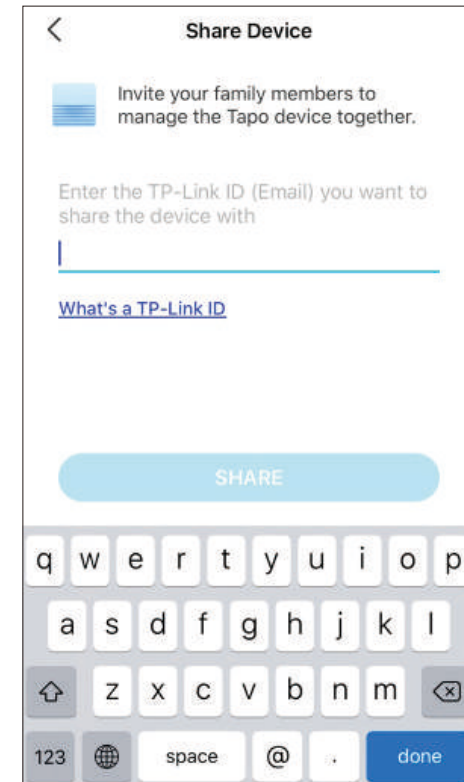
<

Share Device

Invite your family members to manage the Tapo device together.

Enter the TP-Link ID (Email) you want to share the device with

What's a TP-Link ID

SHARE

q w e r t y u i o p
a s d f g h j k l
z x c v b n m
123 space @ . done